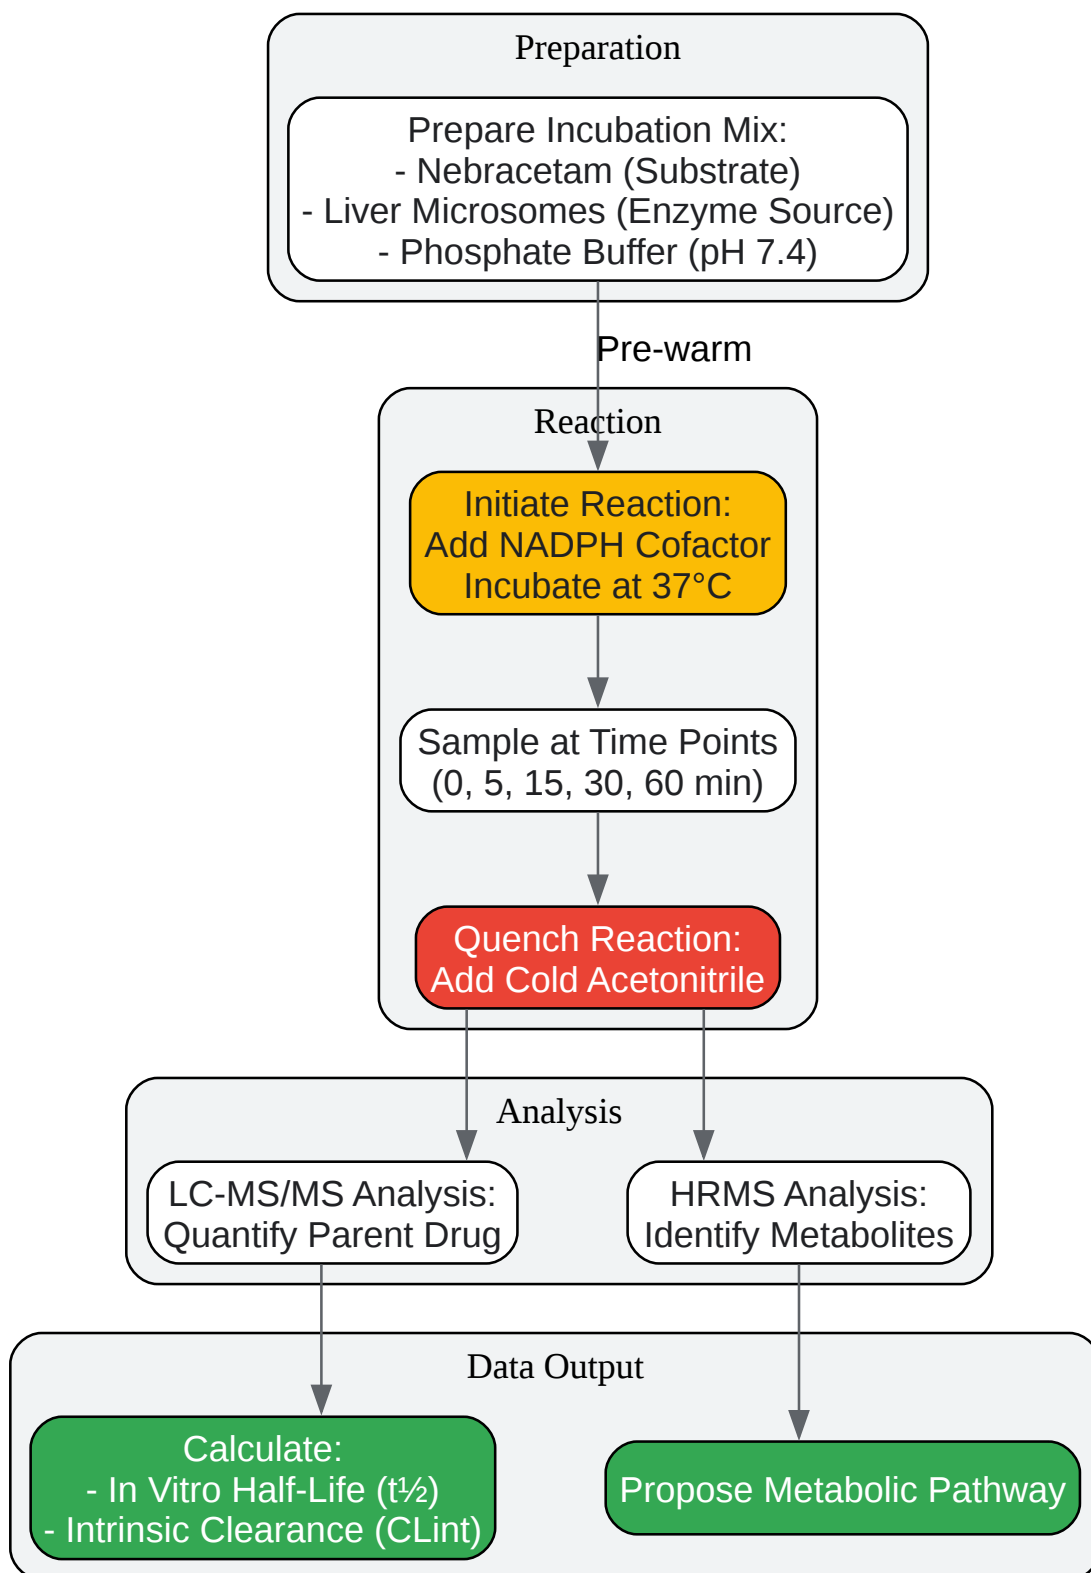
Preparation

Prepare Incubation Mix:
- Nebracetam (Substrate)
- Liver Microsomes (Enzyme Source)
- Phosphate Buffer (pH 7.4)

Pre-warm

Reaction

Initiate Reaction:
Add NADPH Cofactor
Incubate at 37°C

Sample at Time Points
(0, 5, 15, 30, 60 min)

Quench Reaction:
Add Cold Acetonitrile

Analysis

LC-MS/MS Analysis:
Quantify Parent Drug

HRMS Analysis:
Identify Metabolites

Data Output

Calculate:
- In Vitro Half-Life (t½)
- Intrinsic Clearance (CLint)

Propose Metabolic Pathway